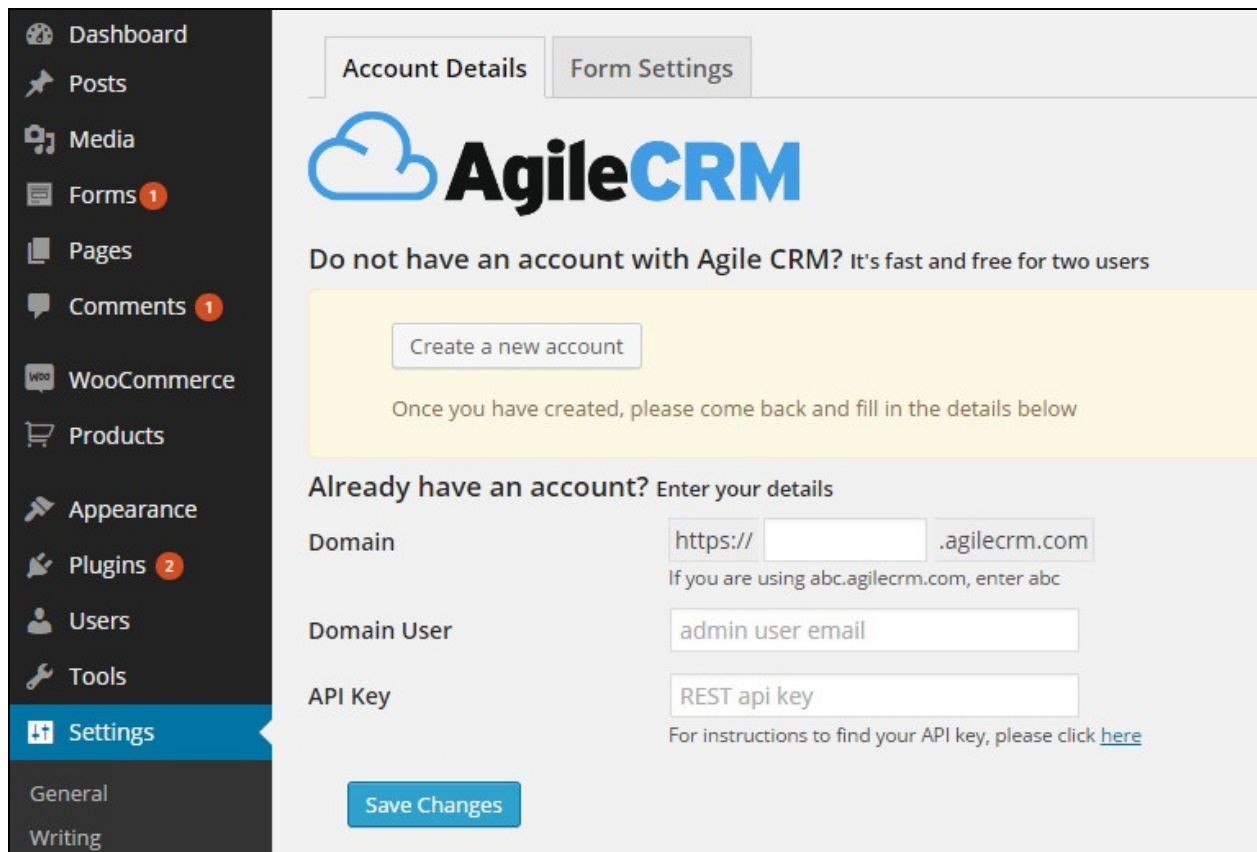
Dashboard
Posts
Media
Forms 1
Pages
Comments 1
WooCommerce
Products
Appearance
Plugins 2
Users
Tools
Settings
General
Writing

Account Details
Form Settings

AgileCRM

Do not have an account with Agile CRM? It's fast and free for two users

Create a new account

Once you have created, please come back and fill in the details below

Already have an account? Enter your details

Domain https:// .agilecrm.com
If you are using abc.agilecrm.com, enter abc

Domain User admin user email

API Key REST api key
For instructions to find your API key, please click here

Save Changes